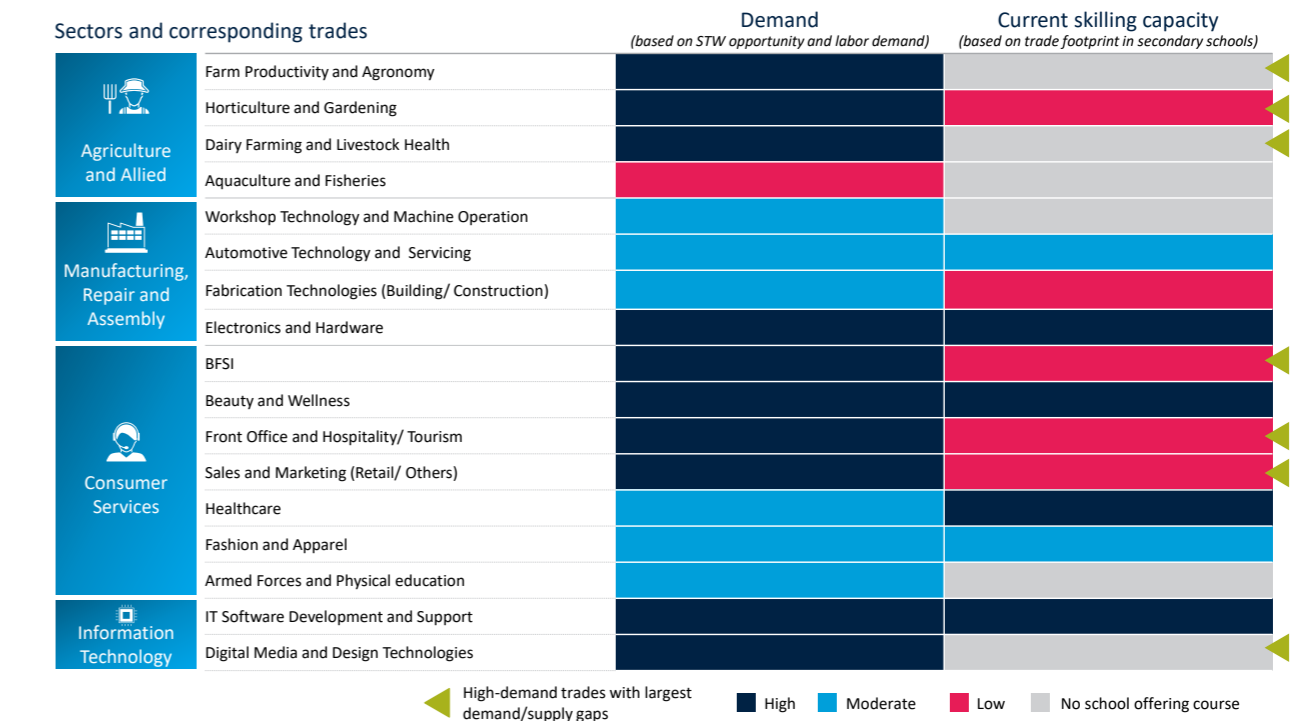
| Sectors and corresponding trades | | Demand (based on STW opportunity and labor demand) | Current skilling capacity (based on trade footprint in secondary schools) |
|---|---|---|---|
| Agriculture and Allied | Farm Productivity and Agronomy | | |
| | Horticulture and Gardening | | |
| | Dairy Farming and Livestock Health | | |
| | Aquaculture and Fisheries | | |
| Manufacturing, Repair and Assembly | Workshop Technology and Machine Operation | | |
| | Automotive Technology and Servicing | | |
| | Fabrication Technologies (Building/ Construction) | | |
| | Electronics and Hardware | | |
| Consumer Services | BFSI | | |
| | Beauty and Wellness | | |
| | Front Office and Hospitality/ Tourism | | |
| | Sales and Marketing (Retail/ Others) | | |
| | Healthcare | | |
| | Fashion and Apparel | | |
| | Armed Forces and Physical education | | |
| Information Technology | IT Software Development and Support | | |
| | Digital Media and Design Technologies | | |

High-demand trades with largest demand/supply gaps

High

Moderate

Low

No school offering course